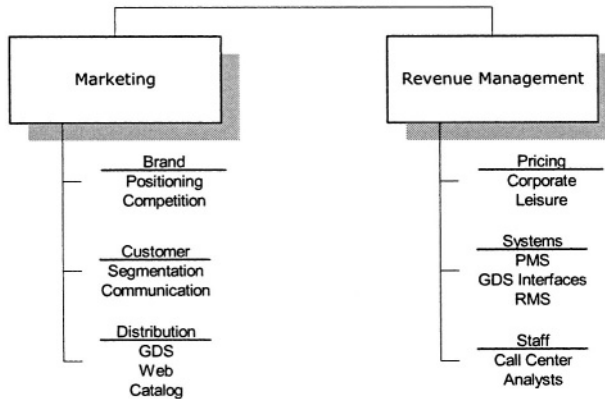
Marketing

Brand
Positioning
Competition

Customer
Segmentation
Communication

Distribution
GDS
Web
Catalog

Revenue Management

Pricing
Corporate
Leisure

Systems
PMS
GDS Interfaces
RMS

Staff
Call Center
Analysts